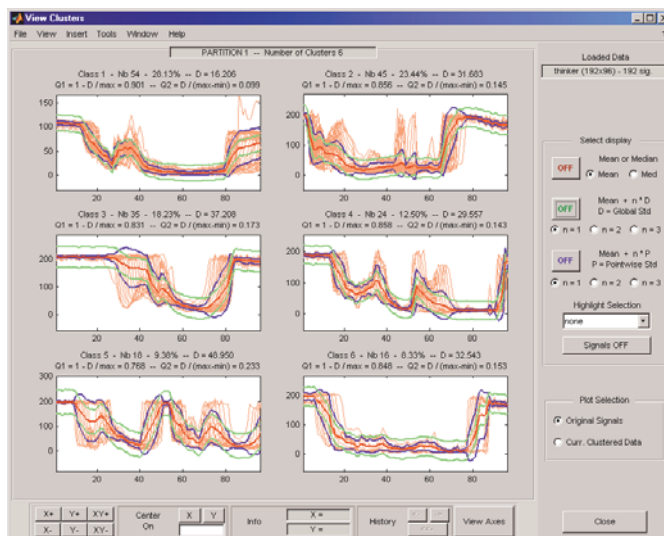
View Clusters

File View Insert Tools Window Help

PARTITION 1 -- Number of Clusters 6

Class 1 - Nb 54 - 28.13% -- D = 16.206
Q1 = 1 - D / max = 0.901 -- Q2 = D / (max-min) = 0.099

150
100
50
0
20 40 60 80

Class 2 - Nb 45 - 23.44% -- D = 31.683
Q1 = 1 - D / max = 0.856 -- Q2 = D / (max-min) = 0.145

200
100
0
20 40 60 80

Class 3 - Nb 35 - 18.23% -- D = 37.208
Q1 = 1 - D / max = 0.833 -- Q2 = D / (max-min) = 0.173

200
100
0
20 40 60 80

Class 4 - Nb 24 - 12.50% -- D = 29.557
Q1 = 1 - D / max = 0.858 -- Q2 = D / (max-min) = 0.143

200
100
0
20 40 60 80

Class 5 - Nb 18 - 9.38% -- D = 48.950
Q1 = 1 - D / max = 0.768 -- Q2 = D / (max-min) = 0.233

300
200
100
0
20 40 60 80

Class 6 - Nb 16 - 8.33% -- D = 32.543
Q1 = 1 - D / max = 0.848 -- Q2 = D / (max-min) = 0.153

200
100
0
20 40 60 80

Loaded Data
thinker (192x96) - 192 sig.

Select display

OFF
Mean or Median
Mean Med

OFF
Mean + n * D
D = Global Std
n = 1 n = 2 n = 3

OFF
Mean + n * P
P = Pointwise Std
n = 1 n = 2 n = 3

Highlight Selection
none

Signals OFF

Plot Selection
Original Signals
Curr. Clustered Data

X+ Y+ XY+
X- Y- XY-

Center On

X Y

Info

X =
Y =

History

View Axes

Close